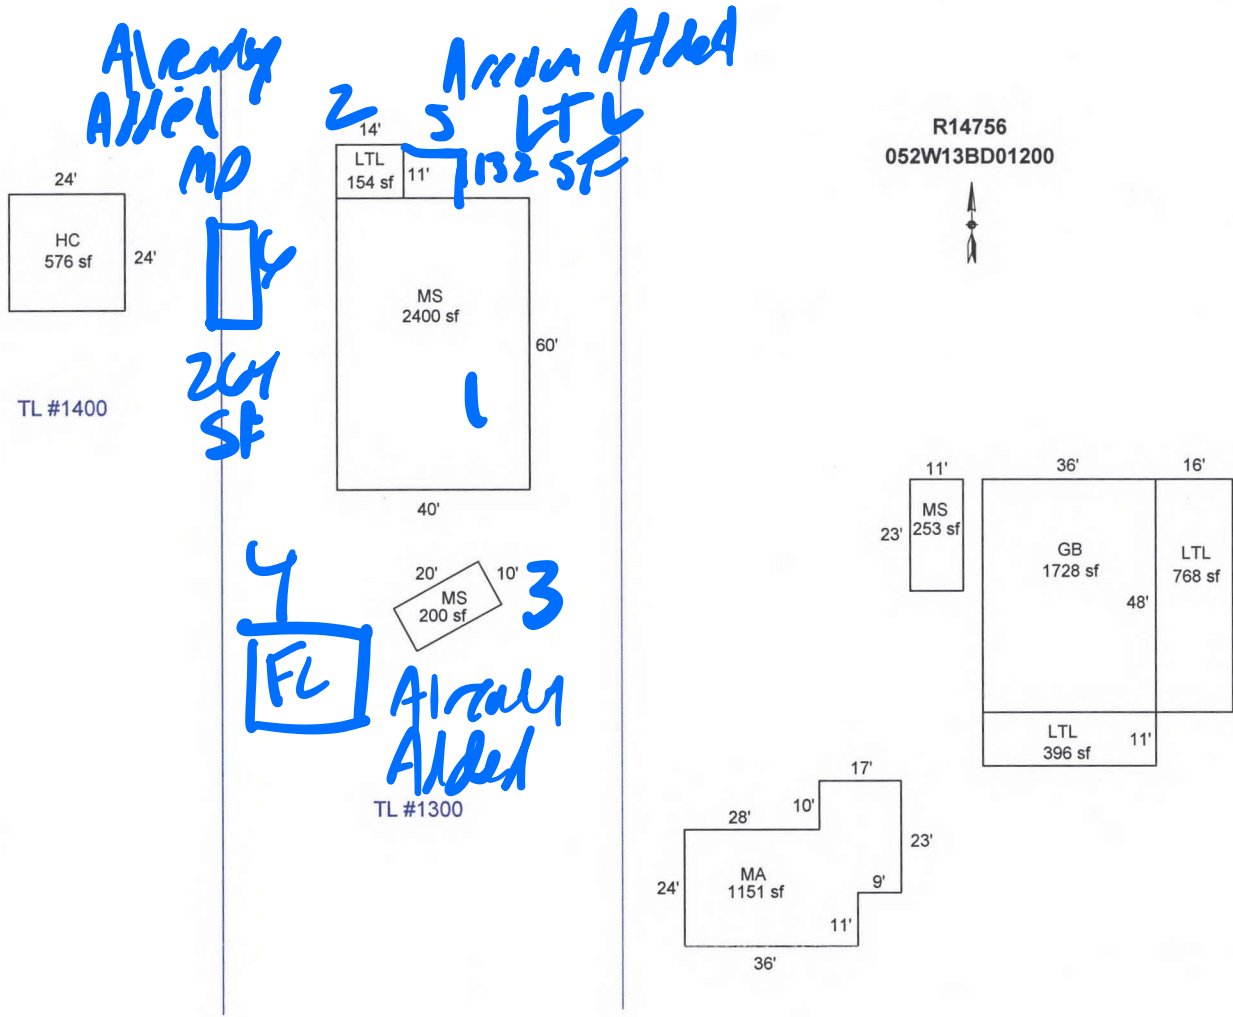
Already Added

MP

24'

HC
576 sf

24'

264 SF

TL #1400

2

14'

LTL
154 sf

5

11'

Already Added
LTL
132 SF

MS
2400 sf

60'

1

40'

R14756
052W13BD01200

11'

MS
253 sf

23'

36'

GB
1728 sf

48'

16'

LTL
768 sf

LTL
396 sf

11'

4

20'

10'

MS
200 sf

3

FL

Already Added

TL #1300

17'

28'

10'

23'

MA
1151 sf

24'

9'

11'

36'